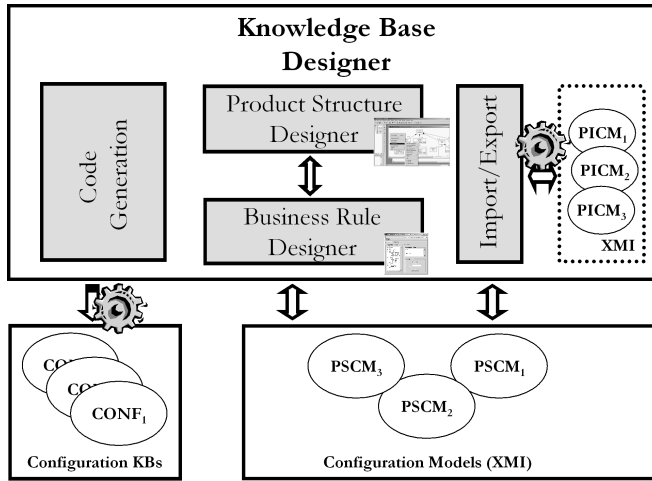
Knowledge Base Designer

Code Generation

Product Structure Designer

Business Rule Designer

Import/Export

$PICM_1$

$PICM_2$

$PICM_3$

XMI

CO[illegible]

CO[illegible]

$CONF_1$

Configuration KBs

$PSCM_3$

$PSCM_1$

$PSCM_2$

Configuration Models (XMI)